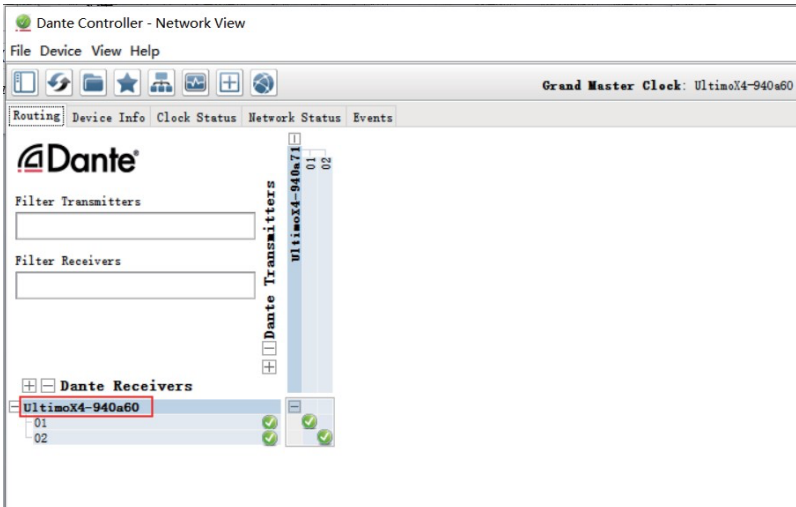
Dante Controller - Network View

File Device View Help

Grand Master Clock: UltimoX4-940a60

Routing Device Info Clock Status Network Status Events

Dante

Filter Transmitters

Filter Receivers

Dante Transmitters

UltimoX4-940a71

01
02

Dante Receivers

UltimoX4-940a60

01
02